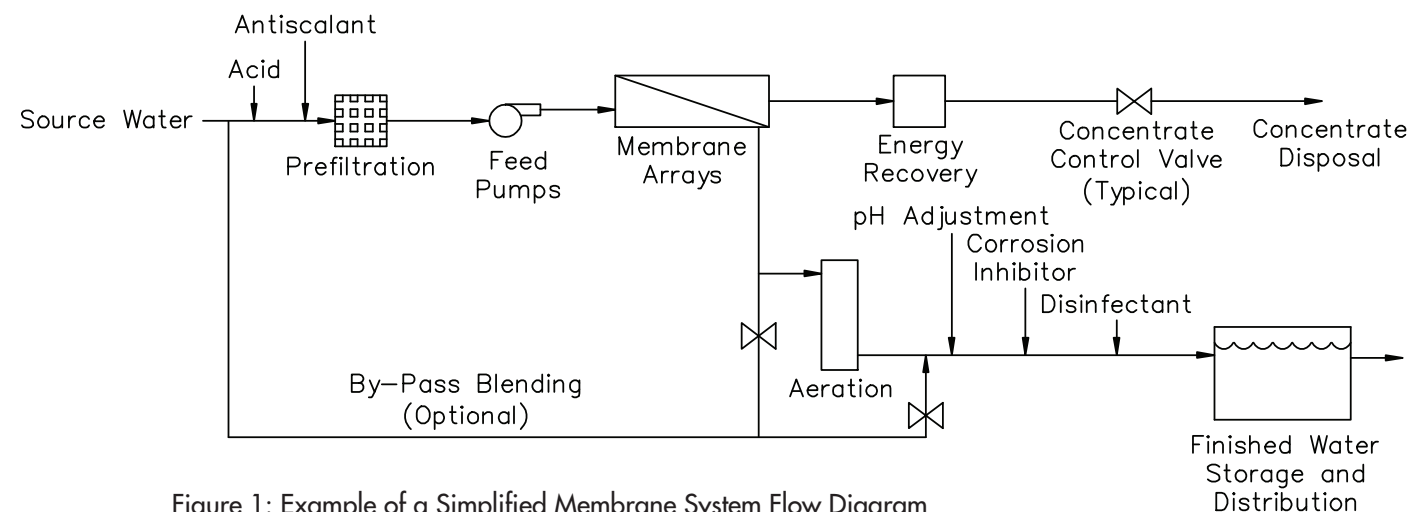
Antiscalant
Acid
Source Water
Prefiltration
Feed Pumps
Membrane Arrays
Energy Recovery
Concentrate Control Valve (Typical)
Concentrate Disposal
pH Adjustment
Corrosion Inhibitor
Disinfectant
By-Pass Blending (Optional)
Aeration
Finished Water Storage and Distribution

Figure 1: Example of a Simplified Membrane System Flow Diagram